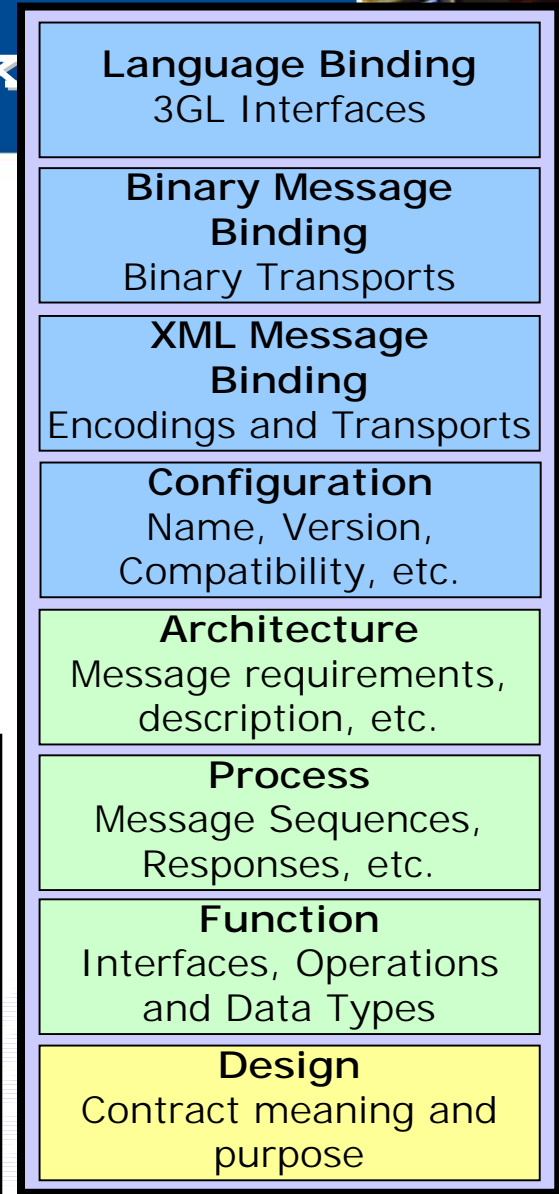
Language Binding
3GL Interfaces

Binary Message Binding
Binary Transports

XML Message Binding
Encodings and Transports

Configuration
Name, Version, Compatibility, etc.

Architecture
Message requirements, description, etc.

Process
Message Sequences, Responses, etc.

Function
Interfaces, Operations and Data Types

Design
Contract meaning and purpose